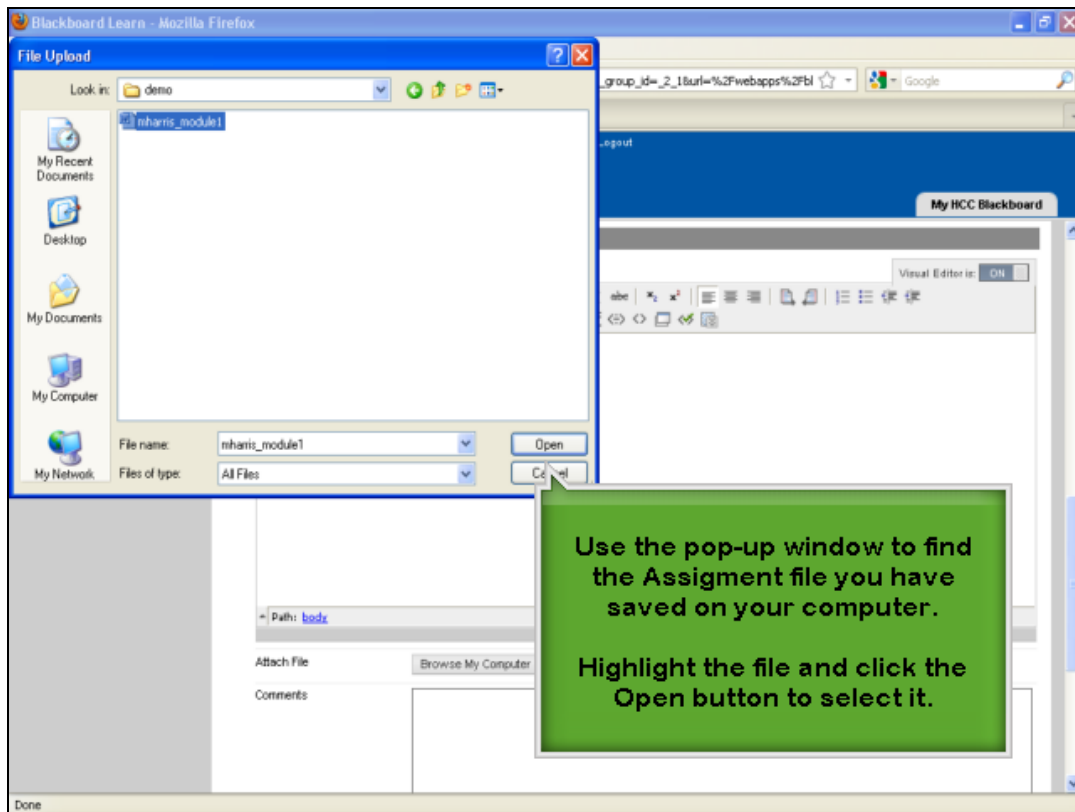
Blackboard Learn - Mozilla Firefox

File Upload

Look in: demo

mharris_module1

My Recent Documents

Desktop

My Documents

My Computer

My Network

File name: mharris_module1

Files of type: All Files

Open

Ca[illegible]el

_group_id=_2_1&url=%2Fwebapps%2Fbl

Google

Logout

My HCC Blackboard

Visual Editor is: ON

Path: body

Attach File

Browse My Computer

Comments

Use the pop-up window to find the Assigment file you have saved on your computer.

Highlight the file and click the Open button to select it.

Done